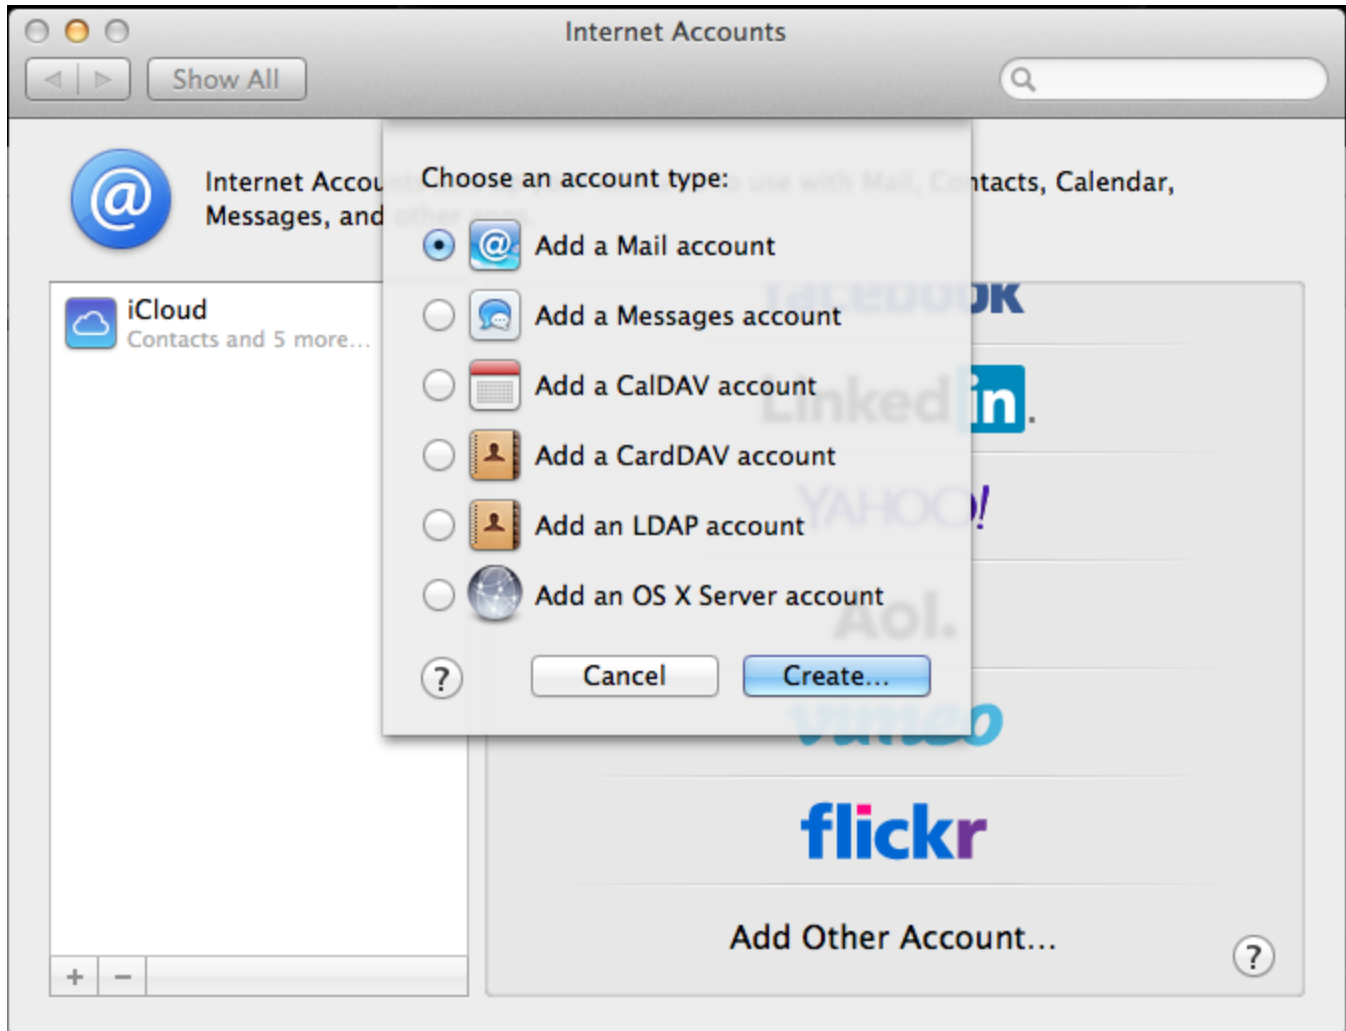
Internet Accounts

Show All

Internet Accou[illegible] Contacts, Calendar, Messages, and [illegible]

iCloud
Contacts and 5 more...

Choose an account type:

Add a Mail account

Add a Messages account

Add a CalDAV account

Add a CardDAV account

Add an LDAP account

Add an OS X Server account

?

Cancel

Create...

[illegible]ok

Linked in.

YAHOO!

Aol.

vimeo

flickr

Add Other Account...

?

+ −